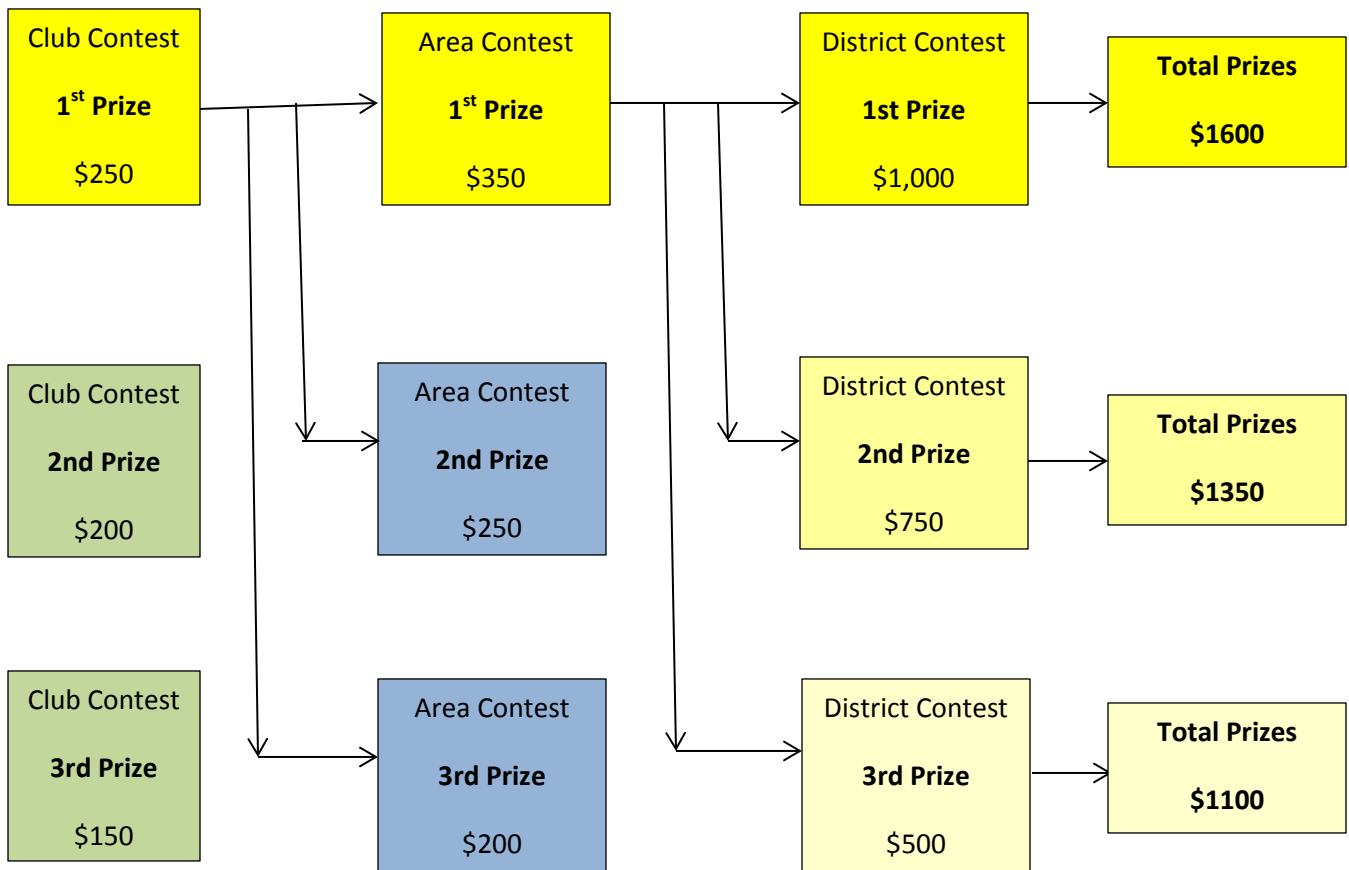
Club Contest

1$^{st}$ Prize

$250

Area Contest

1$^{st}$ Prize

$350

District Contest

1st Prize

$1,000

Total Prizes

$1600

Club Contest

2nd Prize

$200

Area Contest

2nd Prize

$250

District Contest

2nd Prize

$750

Total Prizes

$1350

Club Contest

3rd Prize

$150

Area Contest

3rd Prize

$200

District Contest

3rd Prize

$500

Total Prizes

$1100